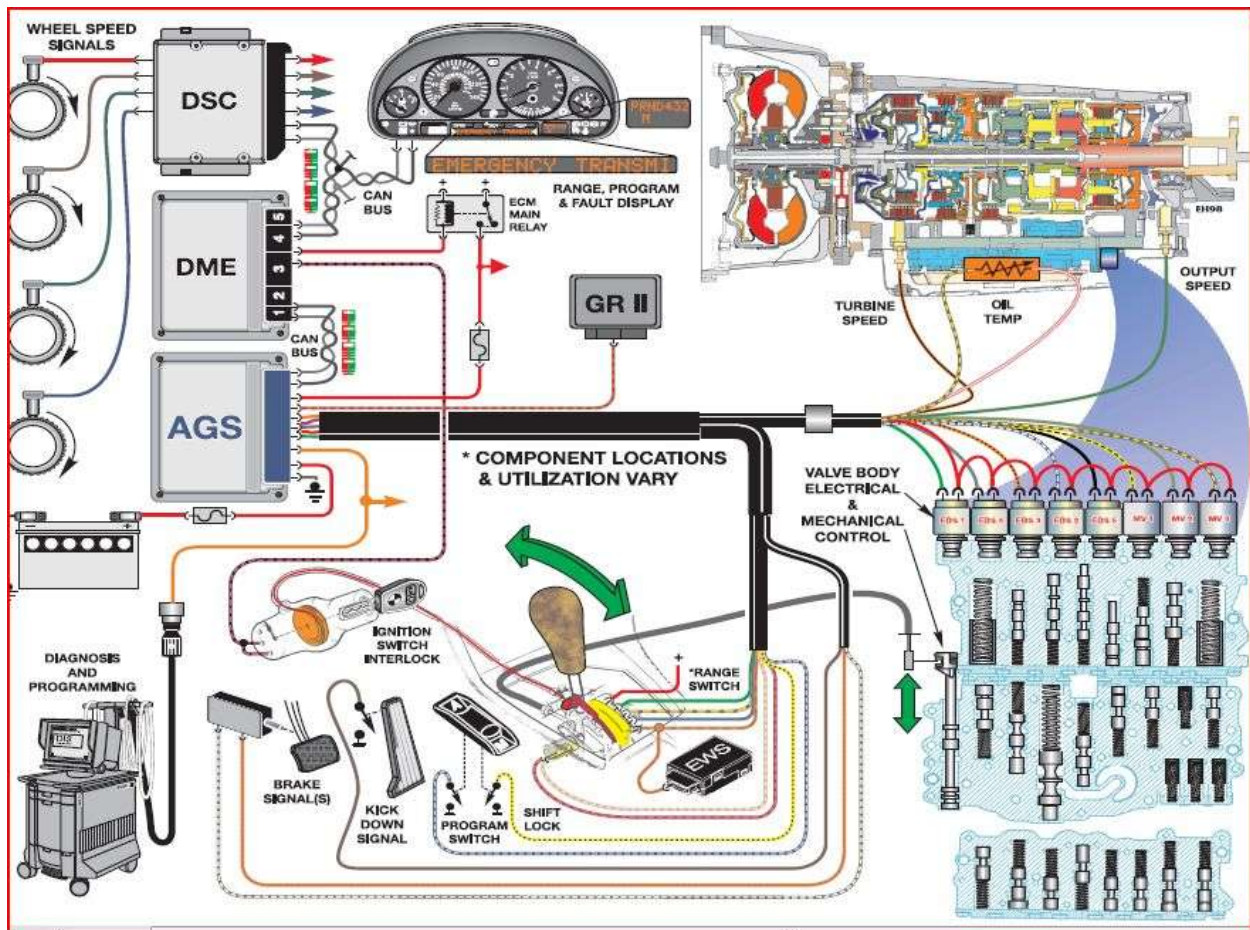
WHEEL SPEED SIGNALS

DSC

PRND432 M

EMERGENCY TRANSMI

RANGE, PROGRAM & FAULT DISPLAY

CAN BUS

ECM MAIN RELAY

DME

5
4
3
2
1

CAN BUS

GR II

AGS

EH98

TURBINE SPEED

OIL TEMP

OUTPUT SPEED

* COMPONENT LOCATIONS & UTILIZATION VARY

VALVE BODY ELECTRICAL & MECHANICAL CONTROL

EDS 1
EDS 4
EDS 3
EDS 2
EDS 5
MV 1
MV 2
MV 3

IGNITION SWITCH INTERLOCK

*RANGE SWITCH

DIAGNOSIS AND PROGRAMMING

EWS

BRAKE SIGNAL(S)

KICK DOWN SIGNAL

PROGRAM SWITCH

SHIFT LOCK